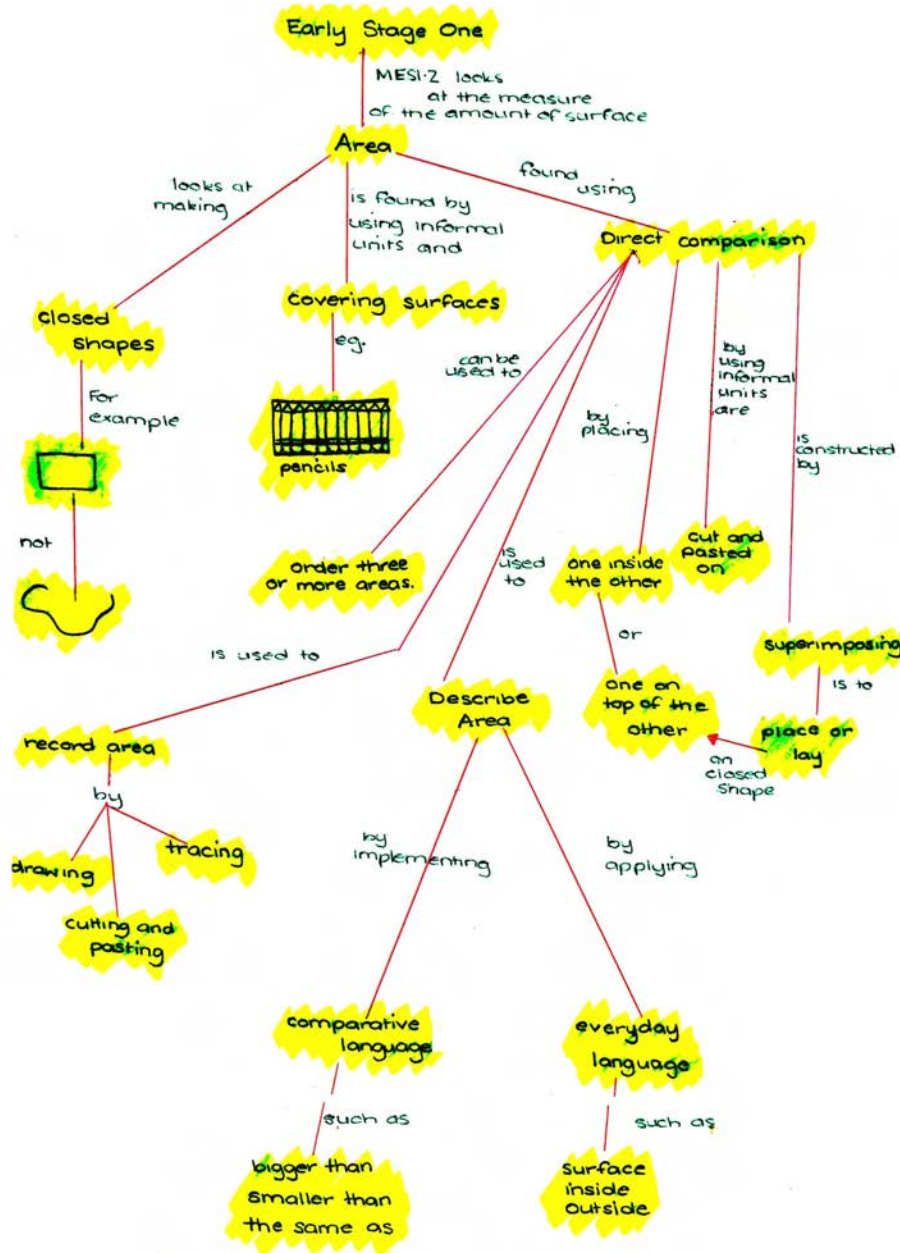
Early Stage One

MES1·2 looks at the measure of the amount of surface

Area

looks at making

is found by using informal units and

found using

Direct comparison

Closed shapes

For example

not

Covering surfaces

eg.

pencils

can be used to

order three or more areas.

by placing

by using informal units are

is constructed by

is used to

one inside the other

or

one on top of the other

cut and pasted on

superimposing

is to

place or lay

on closed shape

is used to

record area

by

drawing

tracing

cutting and pasting

Describe Area

by implementing

by applying

comparative language

such as

bigger than smaller than the same as

everyday language

such as

surface inside outside